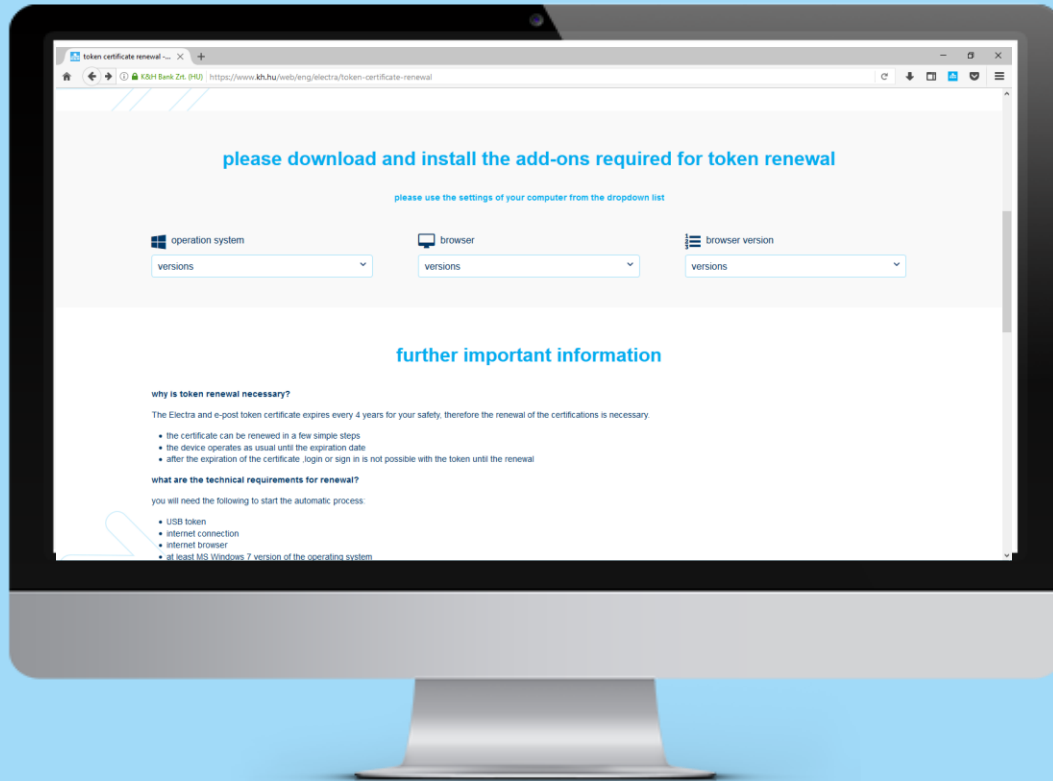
token certificate renewal -...

K&H Bank Zrt. (HU) https://www.kh.hu/web/eng/electra/token-certificate-renewal

please download and install the add-ons required for token renewal

please use the settings of your computer from the dropdown list

operation system
versions

browser
versions

browser version
versions

further important information

why is token renewal necessary?

The Electra and e-post token certificate expires every 4 years for your safety, therefore the renewal of the certifications is necessary.

- the certificate can be renewed in a few simple steps
- the device operates as usual until the expiration date
- after the expiration of the certificate ,login or sign in is not possible with the token until the renewal

what are the technical requirements for renewal?

you will need the following to start the automatic process:

- USB token
- internet connection
- internet browser
- at least MS Windows 7 version of the operating system